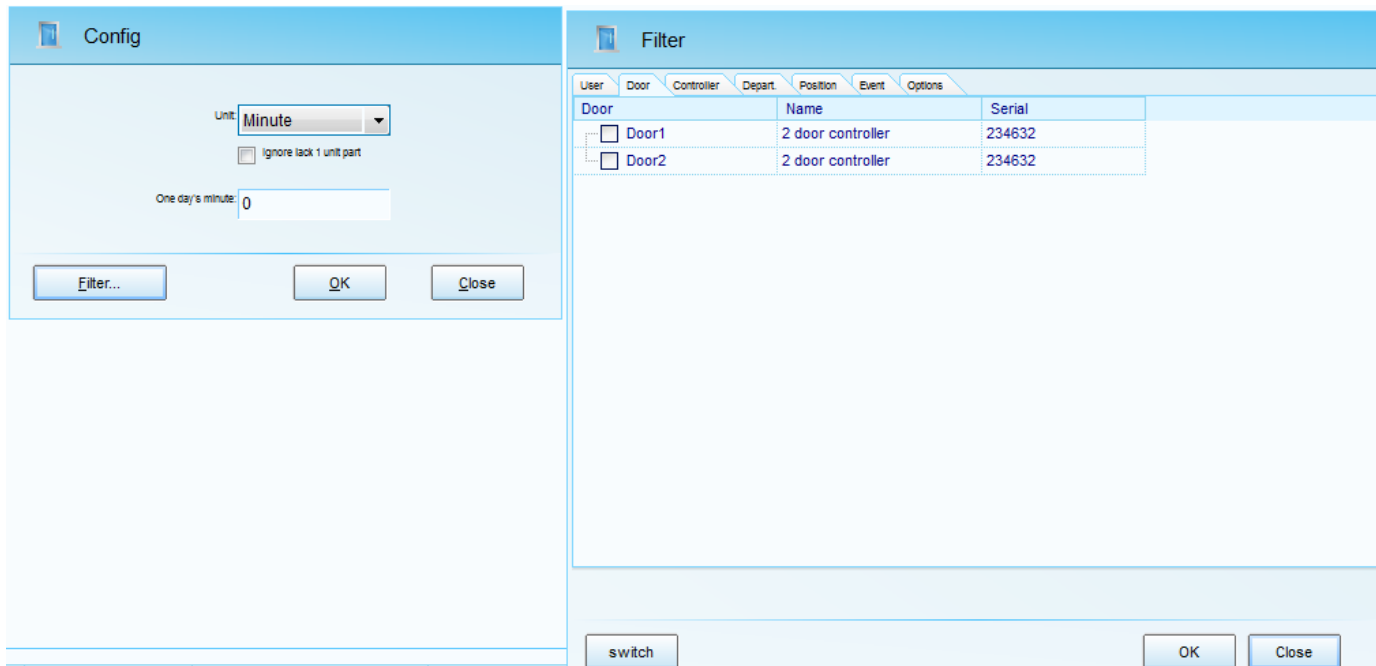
Config

Unit: Minute

Ignore lack 1 unit part

One day's minute: 0

Filter... OK Close

Filter

User Door Controller Depart. Position Event Options

| Door | Name | Serial |
|---|---|---|
| Door1 | 2 door controller | 234632 |
| Door2 | 2 door controller | 234632 |

switch OK Close